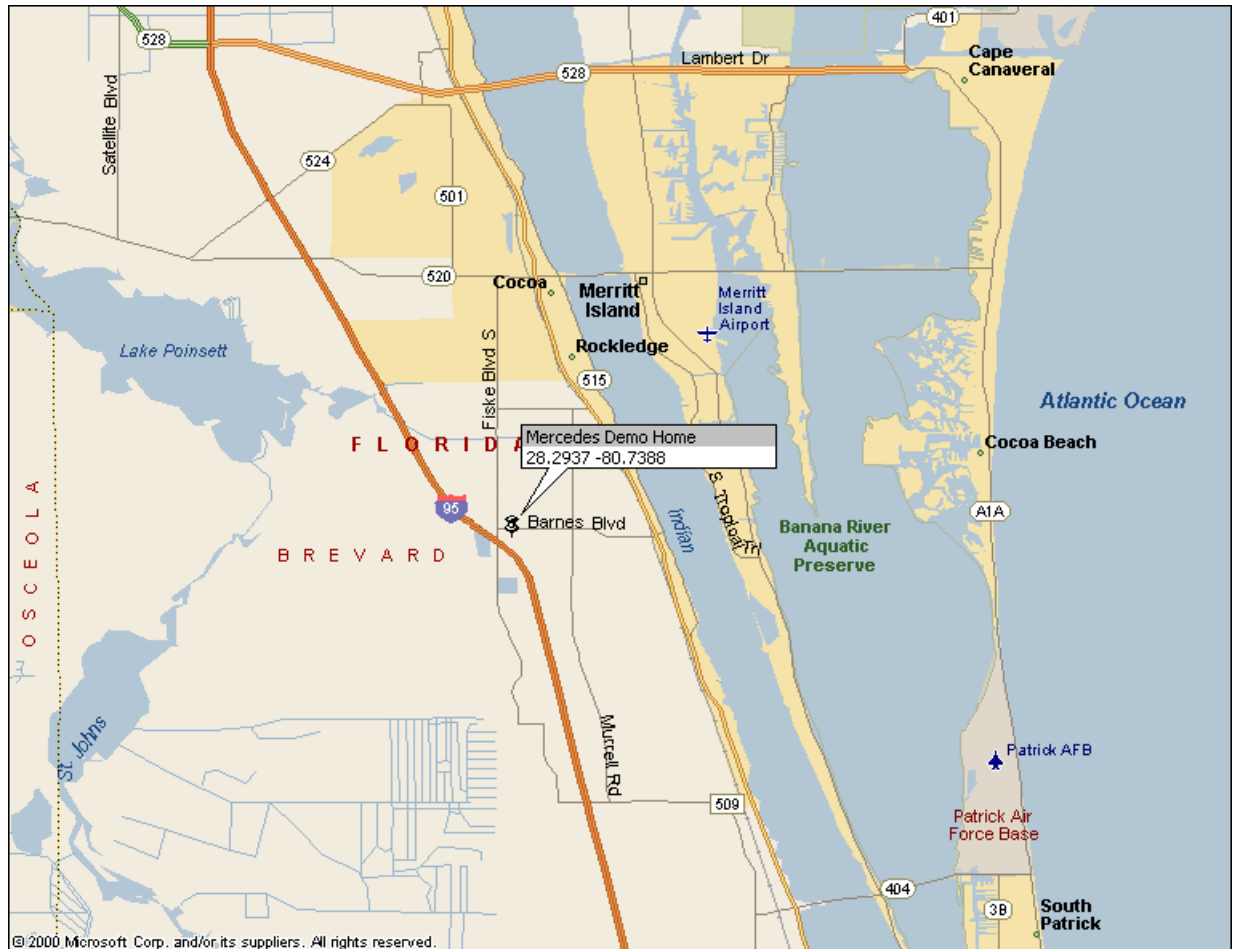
401
528
Lambert Dr
528
Cape Canaveral
Satellite Blvd
524
501
520
Cocoa
Merritt Island
Merritt Island Airport
Lake Poinsett
Rockledge
Fiske Blvd S
515
Atlantic Ocean
F L O R I D A
Mercedes Demo Home
28.2937 -80.7388
Cocoa Beach
95
Barnes Blvd
S Tropical Trl
Indian
A1A
Banana River Aquatic Preserve
B R E V A R D
O S C E O L A
St. Johns
Murrell Rd
Patrick AFB
509
Patrick Air Force Base
404
3B
South Patrick
© 2000 Microsoft Corp. and/or its suppliers. All rights reserved.